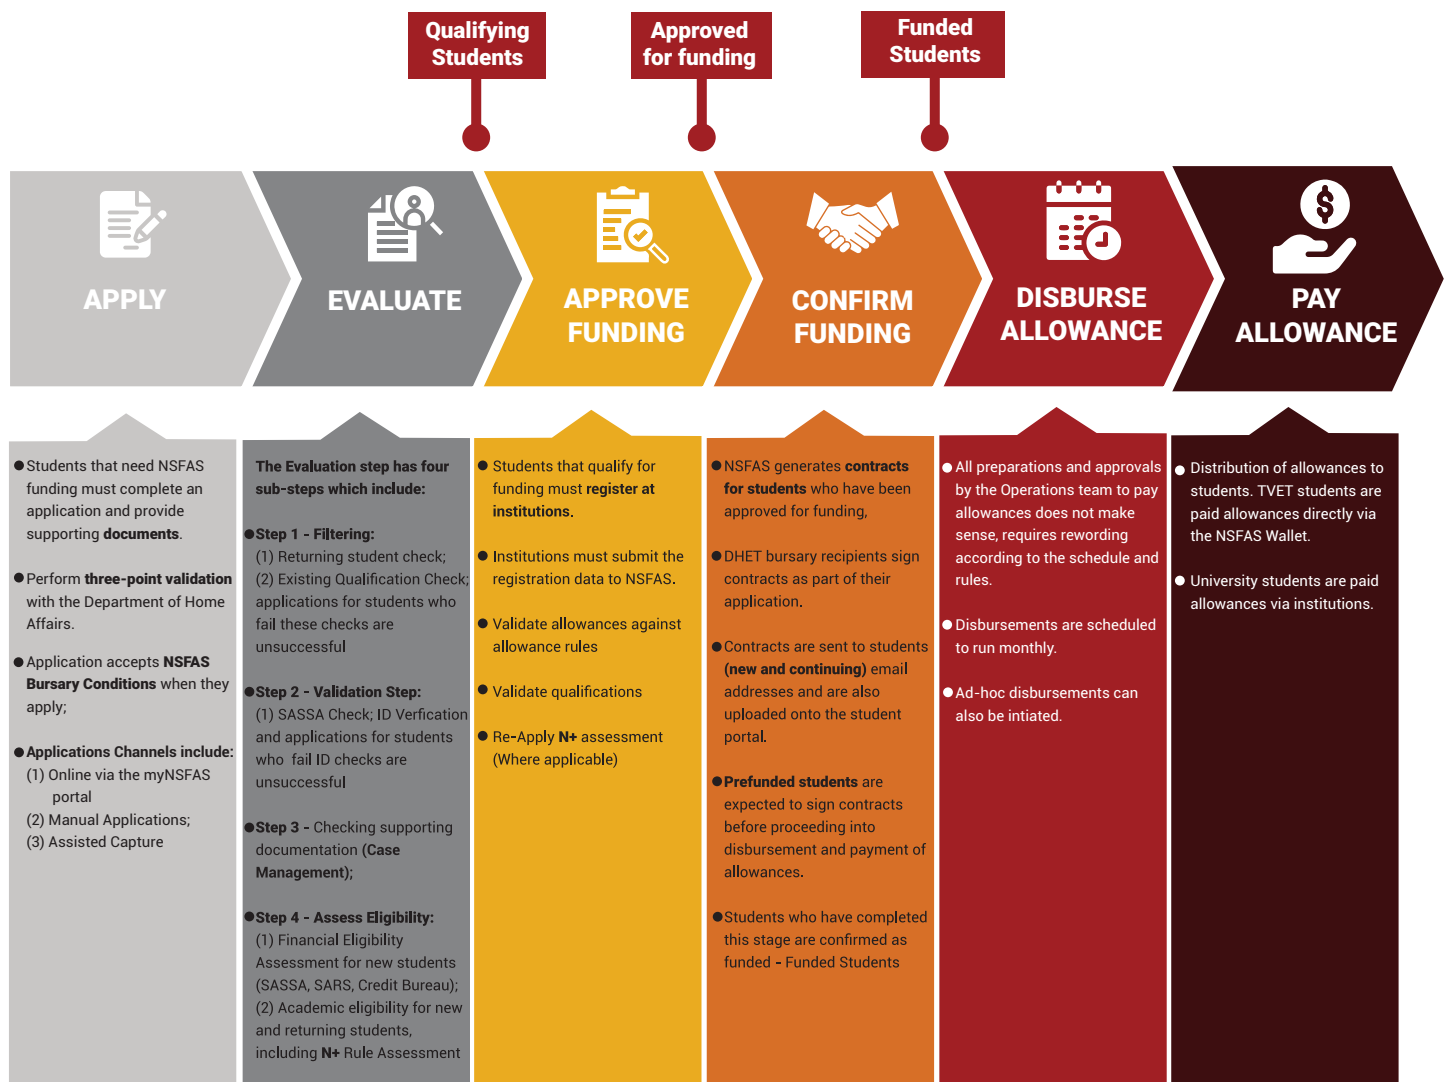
Qualifying Students

Approved for funding

Funded Students

APPLY

EVALUATE

APPROVE FUNDING

CONFIRM FUNDING

DISBURSE ALLOWANCE

PAY ALLOWANCE

● Students that need NSFAS funding must complete an application and provide supporting documents.

● Perform three-point validation with the Department of Home Affairs.

● Application accepts NSFAS Bursary Conditions when they apply;

● Applications Channels include:
(1) Online via the myNSFAS portal
(2) Manual Applications;
(3) Assisted Capture

The Evaluation step has four sub-steps which include:

● Step 1 - Filtering:
(1) Returning student check;
(2) Existing Qualification Check; applications for students who fail these checks are unsuccessful

● Step 2 - Validation Step:
(1) SASSA Check; ID Verfication and applications for students who fail ID checks are unsuccessful

● Step 3 - Checking supporting documentation (Case Management);

● Step 4 - Assess Eligibility:
(1) Financial Eligibility Assessment for new students (SASSA, SARS, Credit Bureau);
(2) Academic eligibility for new and returning students, including N+ Rule Assessment

● Students that qualify for funding must register at institutions.

● Institutions must submit the registration data to NSFAS.

● Validate allowances against allowance rules

● Validate qualifications

● Re-Apply N+ assessment (Where applicable)

● NSFAS generates contracts for students who have been approved for funding,

● DHET bursary recipients sign contracts as part of their application.

● Contracts are sent to students (new and continuing) email addresses and are also uploaded onto the student portal.

● Prefunded students are expected to sign contracts before proceeding into disbursement and payment of allowances.

● Students who have completed this stage are confirmed as funded - Funded Students

● All preparations and approvals by the Operations team to pay allowances does not make sense, requires rewording according to the schedule and rules.

● Disbursements are scheduled to run monthly.

● Ad-hoc disbursements can also be intiated.

● Distribution of allowances to students. TVET students are paid allowances directly via the NSFAS Wallet.

● University students are paid allowances via institutions.